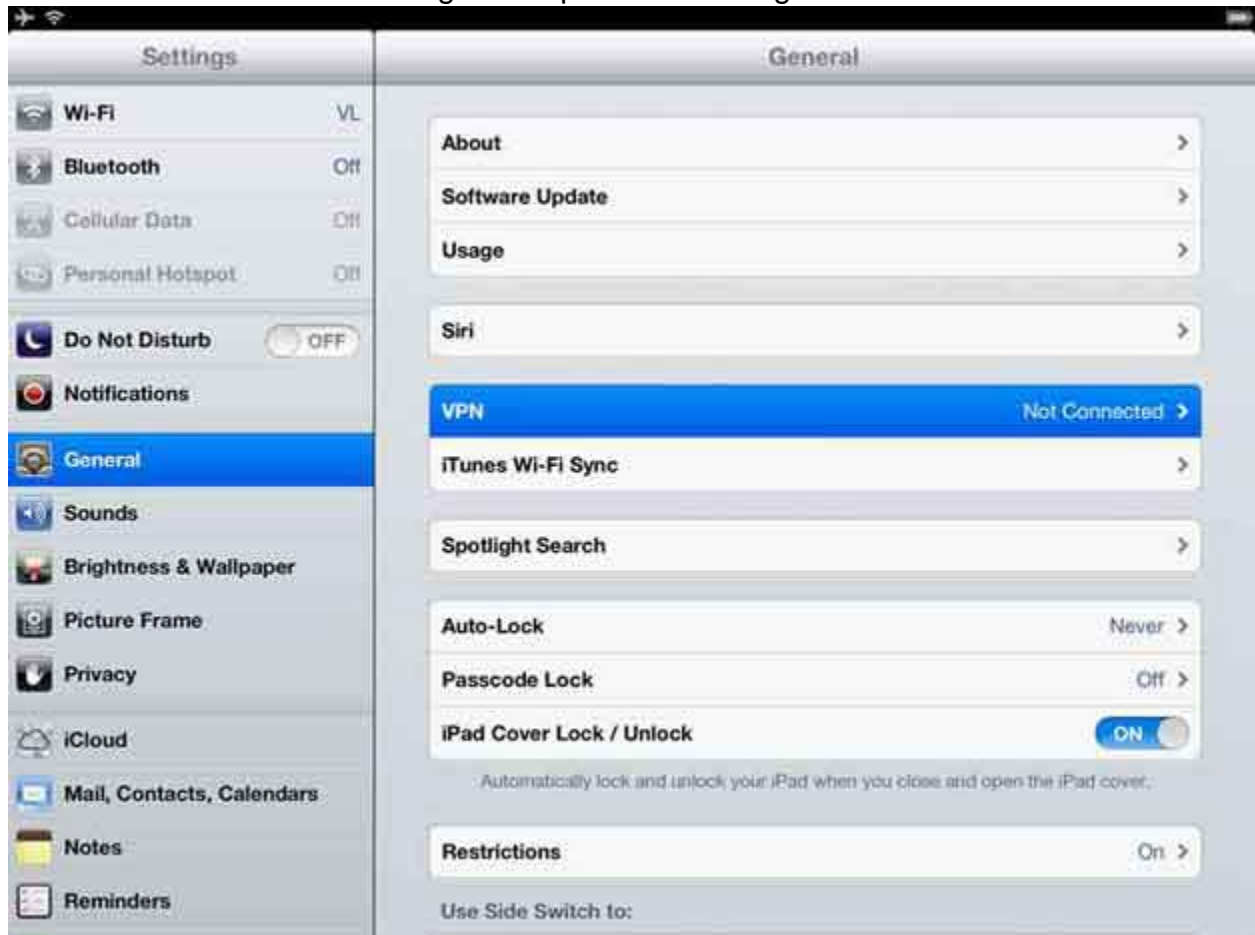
Settings

Wi-Fi VL

Bluetooth Off

Cellular Data Off

Personal Hotspot Off

Do Not Disturb OFF

Notifications

General

Sounds

Brightness & Wallpaper

Picture Frame

Privacy

iCloud

Mail, Contacts, Calendars

Notes

Reminders

General

About >

Software Update >

Usage >

Siri >

VPN Not Connected >

iTunes Wi-Fi Sync >

Spotlight Search >

Auto-Lock Never >

Passcode Lock Off >

iPad Cover Lock / Unlock ON

Automatically lock and unlock your iPad when you close and open the iPad cover.

Restrictions On >

Use Side Switch to: